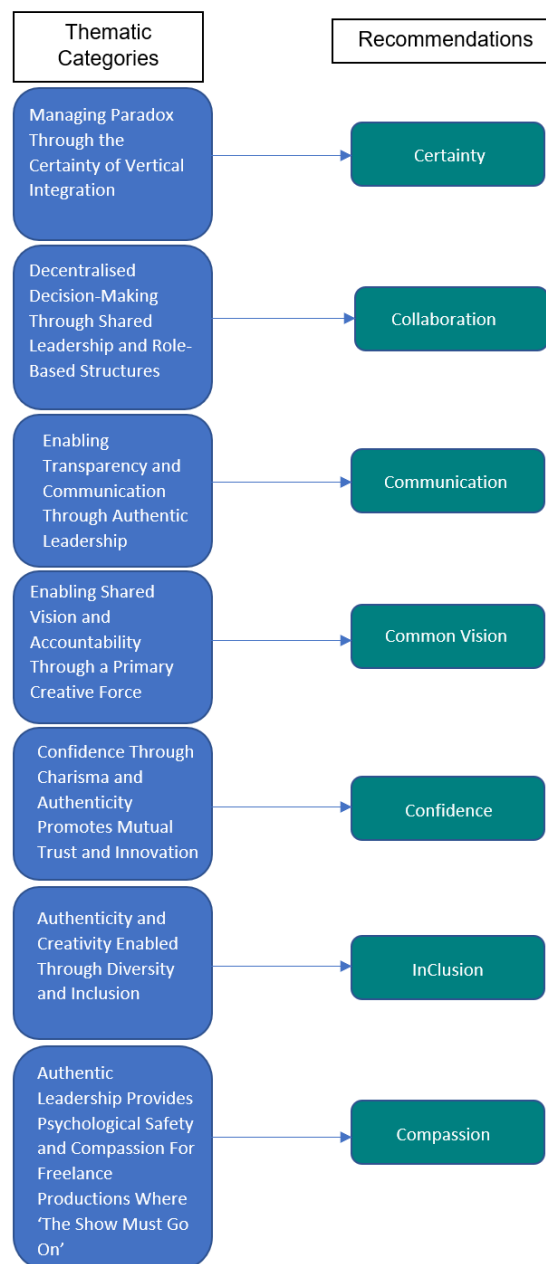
Thematic Categories

Recommendations

Managing Paradox Through the Certainty of Vertical Integration

Certainty

Decentralised Decision-Making Through Shared Leadership and Role-Based Structures

Collaboration

Enabling Transparency and Communication Through Authentic Leadership

Communication

Enabling Shared Vision and Accountability Through a Primary Creative Force

Common Vision

Confidence Through Charisma and Authenticity Promotes Mutual Trust and Innovation

Confidence

Authenticity and Creativity Enabled Through Diversity and Inclusion

InClusion

Authentic Leadership Provides Psychological Safety and Compassion For Freelance Productions Where 'The Show Must Go On'

Compassion